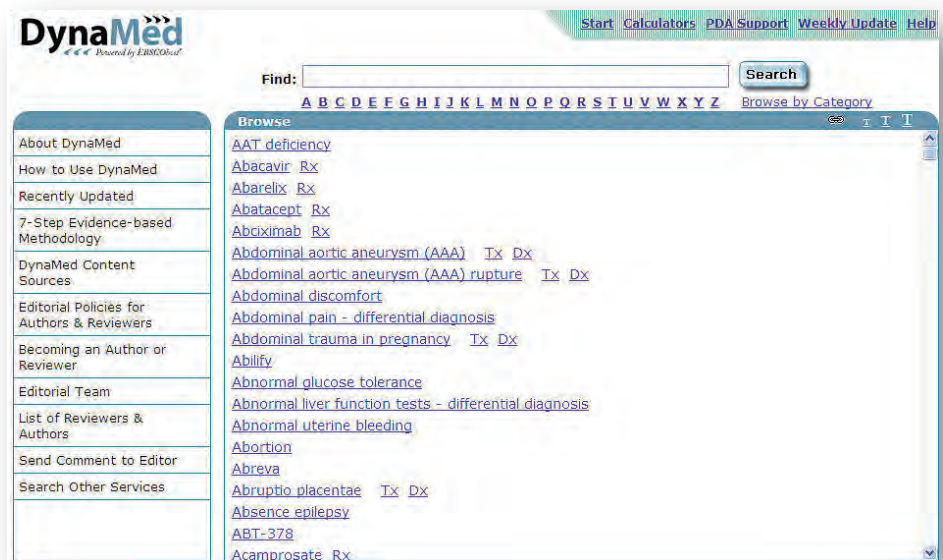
DynaMed
Powered by EBSCOhost

Start Calculators PDA Support Weekly Update Help

Find: Search

A B C D E F G H I J K L M N O P Q R S T U V W X Y Z Browse by Category

About DynaMed
How to Use DynaMed
Recently Updated
7-Step Evidence-based Methodology
DynaMed Content Sources
Editorial Policies for Authors & Reviewers
Becoming an Author or Reviewer
Editorial Team
List of Reviewers & Authors
Send Comment to Editor
Search Other Services

Browse T T T

AAT deficiency
Abacavir Rx
Abarelix Rx
Abatacept Rx
Abciximab Rx
Abdominal aortic aneurysm (AAA) Tx Dx
Abdominal aortic aneurysm (AAA) rupture Tx Dx
Abdominal discomfort
Abdominal pain - differential diagnosis
Abdominal trauma in pregnancy Tx Dx
Abilify
Abnormal glucose tolerance
Abnormal liver function tests - differential diagnosis
Abnormal uterine bleeding
Abortion
Abreva
Abruptio placentae Tx Dx
Absence epilepsy
ABT-378
Acamprosate Rx